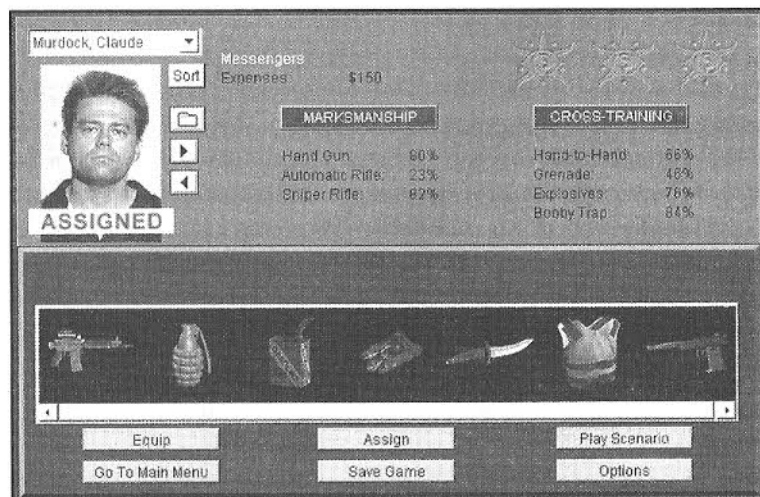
Murdock, Claude

Sort

ASSIGNED

Messengers
Expenses: $150

MARKSMANSHIP

Hand Gun: 90%
Automatic Rifle: 23%
Sniper Rifle: 82%

CROSS-TRAINING

Hand-to-Hand: 66%
Grenade: 48%
Explosives: 78%
Booby Trap: 84%

Equip
Assign
Play Scenario
Go To Main Menu
Save Game
Options